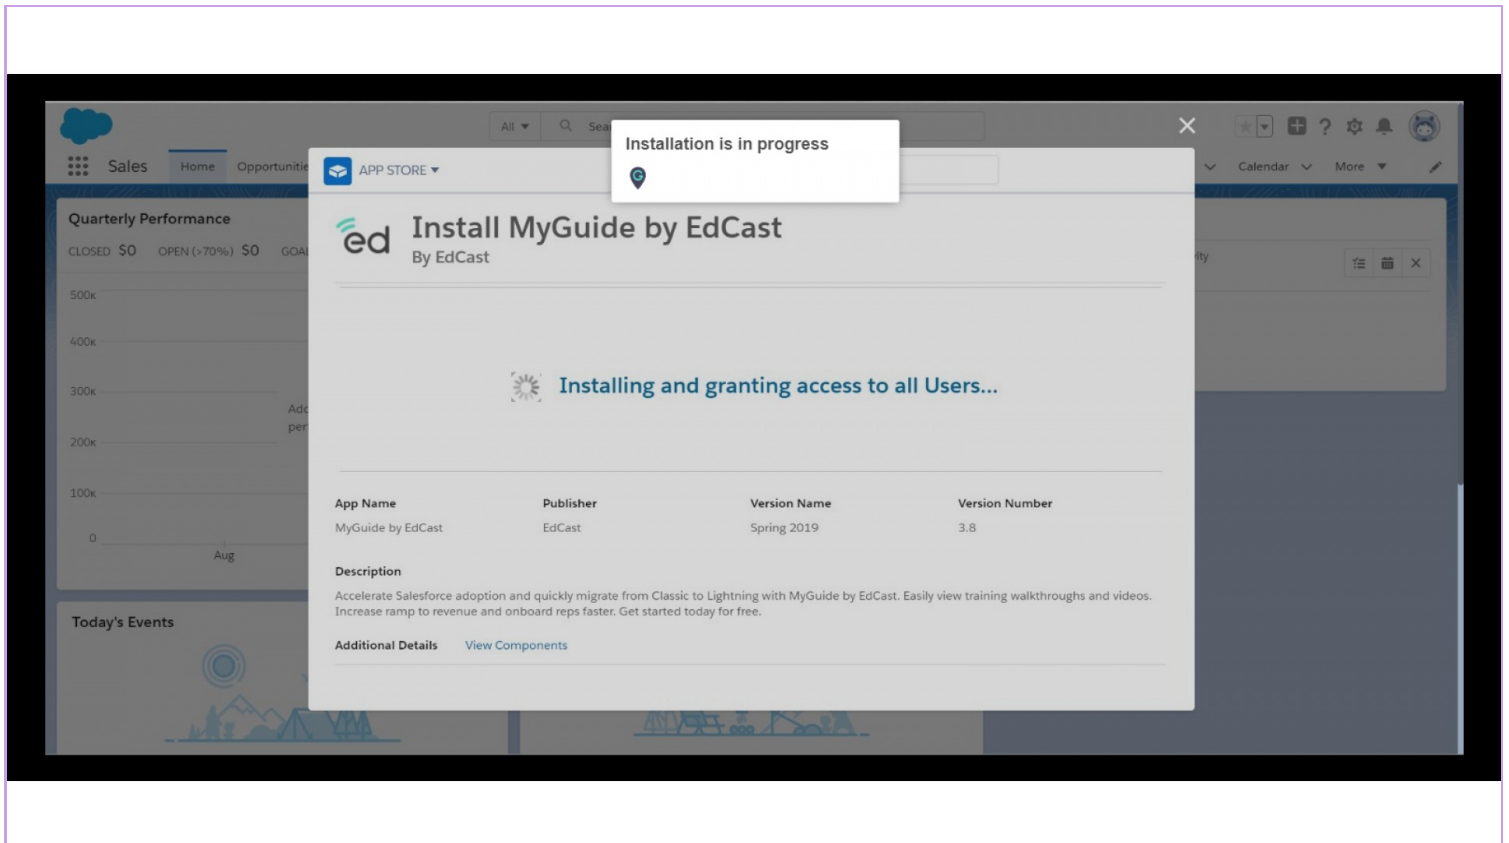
All ▾ Sea

Sales Home Opportunitie

Calendar More

Quarterly Performance

CLOSED $0 OPEN (>70%) $0 GOA

500k
400k
300k
200k
100k
0

Aug

Add
per

Today's Events

ity

Installation is in progress

APP STORE ▾

ed

Install MyGuide by EdCast

By EdCast

Installing and granting access to all Users...

| App Name | Publisher | Version Name | Version Number |
|---|---|---|---|
| MyGuide by EdCast | EdCast | Spring 2019 | 3.8 |

Description

Accelerate Salesforce adoption and quickly migrate from Classic to Lightning with MyGuide by EdCast. Easily view training walkthroughs and videos. Increase ramp to revenue and onboard reps faster. Get started today for free.

Additional Details View Components